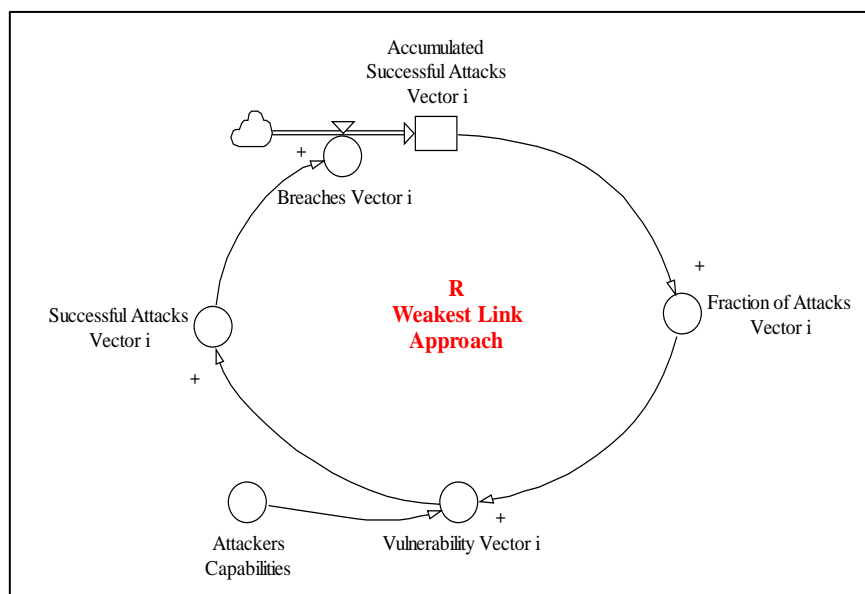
Accumulated Successful Attacks Vector i

+

Breaches Vector i

+

Fraction of Attacks Vector i

Successful Attacks Vector i

R
Weakest Link
Approach

+

+

Attackers Capabilities

Vulnerability Vector i